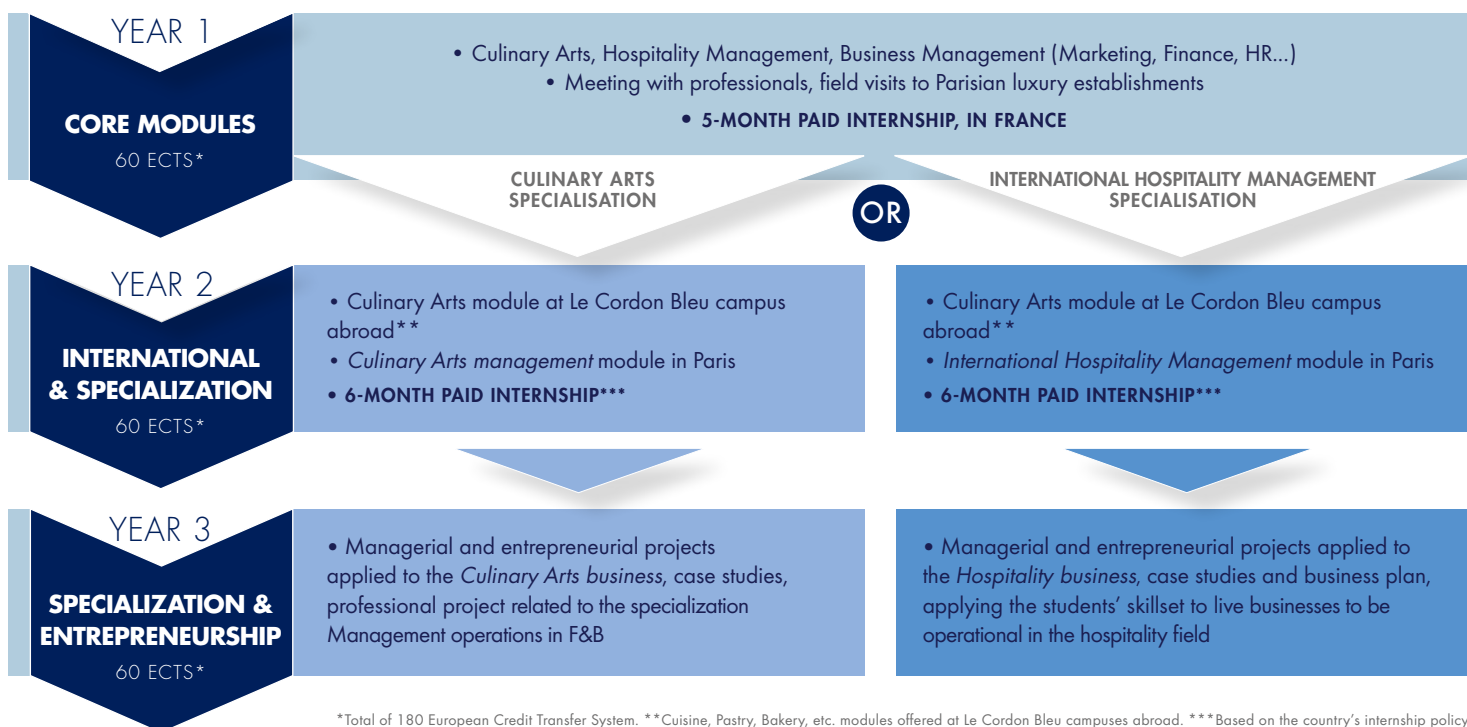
YEAR 1

CORE MODULES

60 ECTS*

• Culinary Arts, Hospitality Management, Business Management (Marketing, Finance, HR...)
• Meeting with professionals, field visits to Parisian luxury establishments

• 5-MONTH PAID INTERNSHIP, IN FRANCE

CULINARY ARTS SPECIALISATION

OR

INTERNATIONAL HOSPITALITY MANAGEMENT SPECIALISATION

YEAR 2

INTERNATIONAL & SPECIALIZATION

60 ECTS*

• Culinary Arts module at Le Cordon Bleu campus abroad**
• *Culinary Arts management* module in Paris
• 6-MONTH PAID INTERNSHIP***

• Culinary Arts module at Le Cordon Bleu campus abroad**
• *International Hospitality Management* module in Paris
• 6-MONTH PAID INTERNSHIP***

YEAR 3

SPECIALIZATION & ENTREPRENEURSHIP

60 ECTS*

• Managerial and entrepreneurial projects applied to the *Culinary Arts business*, case studies, professional project related to the specialization Management operations in F&B

• Managerial and entrepreneurial projects applied to the *Hospitality business*, case studies and business plan, applying the students' skillset to live businesses to be operational in the hospitality field

*Total of 180 European Credit Transfer System. **Cuisine, Pastry, Bakery, etc. modules offered at Le Cordon Bleu campuses abroad. ***Based on the country's internship policy